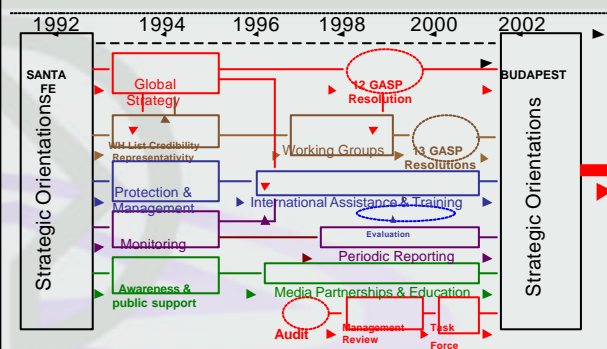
1992 1994 1996 1998 2000 2002

SANTA FE

Strategic Orientations

Global Strategy

12 GASP Resolution

BUDAPEST

WH List Credibility Representativity

Working Groups

13 GASP Resolutions

Protection & Management

International Assistance & Training

Evaluation

Monitoring

Periodic Reporting

Awareness & public support

Media Partnerships & Education

Audit

Management Review

Task Force

Strategic Orientations